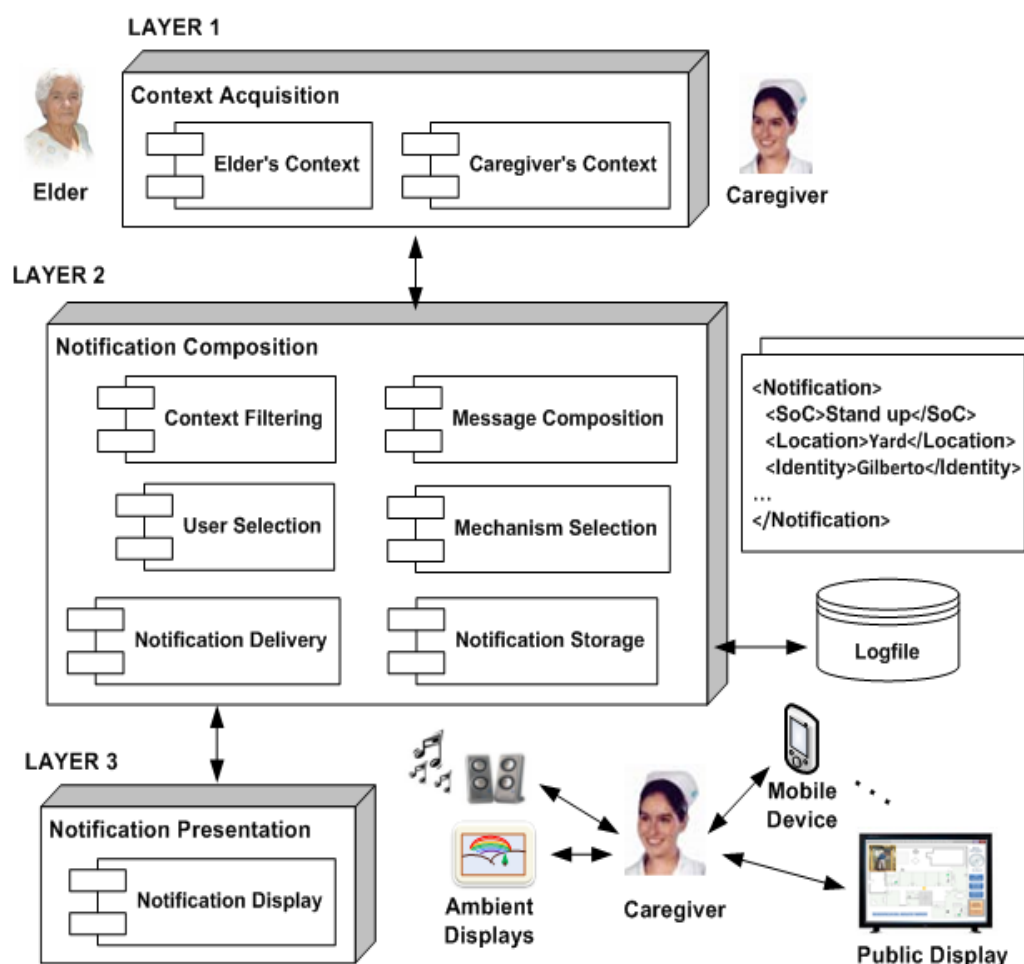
LAYER 1

Context Acquisition

Elder's Context

Caregiver's Context

Elder

Caregiver

LAYER 2

Notification Composition

Context Filtering

Message Composition

User Selection

Mechanism Selection

Notification Delivery

Notification Storage

<Notification>
<SoC>Stand up</SoC>
<Location>Yard</Location>
<Identity>Gilberto</Identity>
...
</Notification>

Logfile

LAYER 3

Notification Presentation

Notification Display

Ambient Displays

Caregiver

Mobile Device

...

Public Display